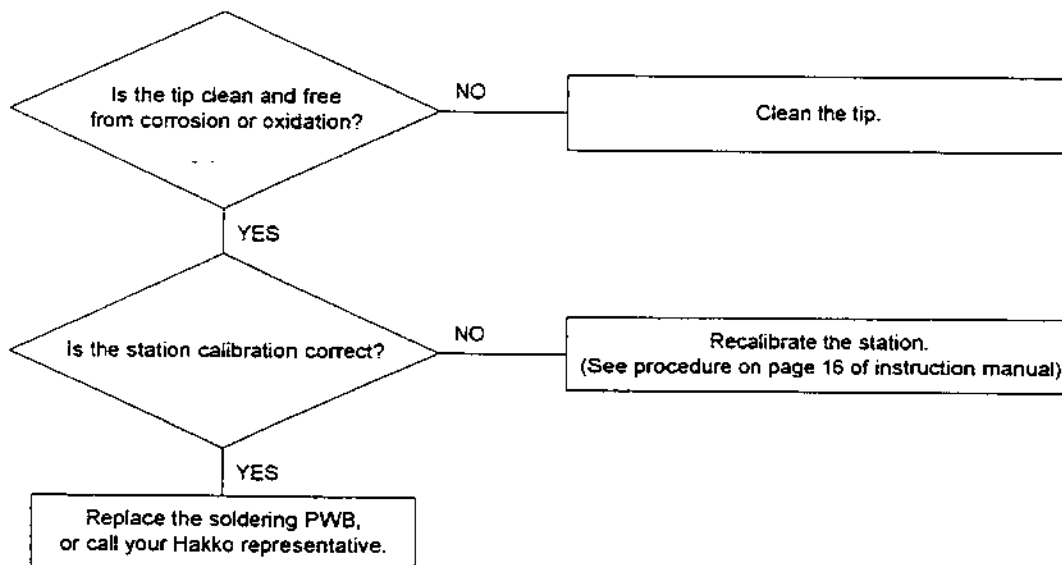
Is the tip clean and free from corrosion or oxidation?

NO

Clean the tip.

YES

Is the station calibration correct?

NO

Recalibrate the station.
(See procedure on page 16 of instruction manual)

YES

Replace the soldering PWB, or call your Hakko representative.